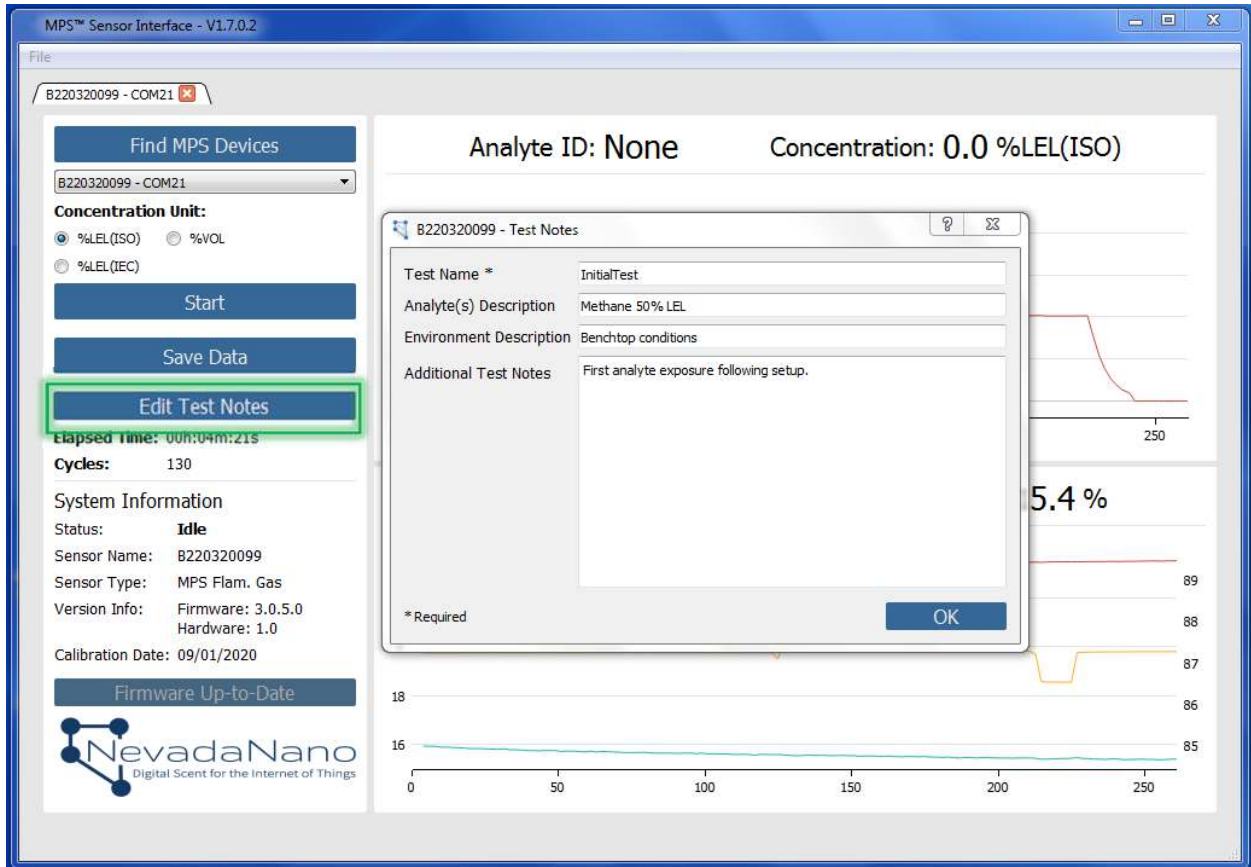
MPS™ Sensor Interface - V1.7.0.2

File

B220320099 - COM21

Find MPS Devices

B220320099 - COM21

Concentration Unit:

%LEL(ISO) %VOL

%LEL(IEC)

Start

Save Data

Edit Test Notes

Elapsed Time: 00h:04m:21s

Cycles: 130

System Information

Status: Idle

Sensor Name: B220320099

Sensor Type: MPS Flam. Gas

Version Info: Firmware: 3.0.5.0 Hardware: 1.0

Calibration Date: 09/01/2020

Firmware Up-to-Date

NevadaNano
Digital Scent for the Internet of Things

Analyte ID: None

Concentration: 0.0 %LEL(ISO)

B220320099 - Test Notes

Test Name * InitialTest

Analyte(s) Description Methane 50% LEL

Environment Description Benchtop conditions

Additional Test Notes First analyte exposure following setup.

* Required

OK

250

5.4 %

89

88

87

18

86

16

85

0 50 100 150 200 250